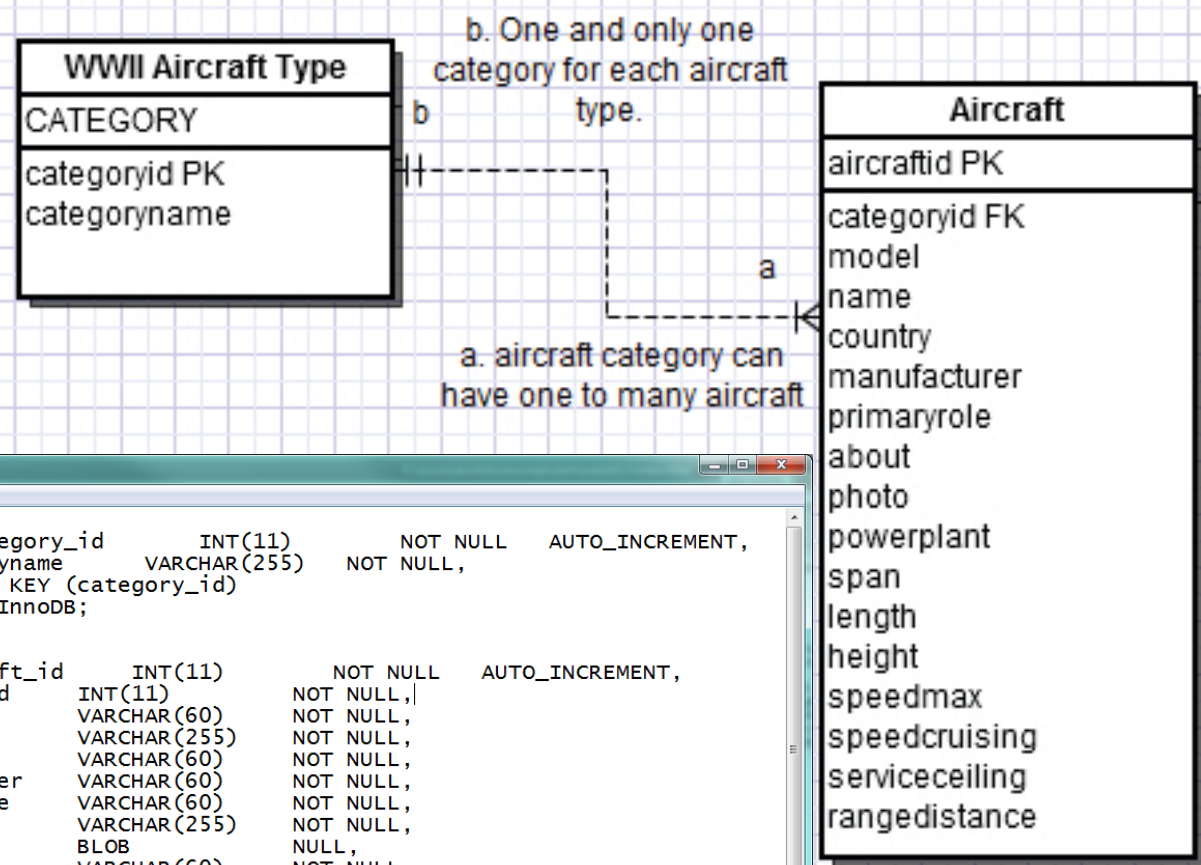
b. One and only one category for each aircraft type.

WWII Aircraft Type
CATEGORY
categoryid PK
categoryname

b

a

a. aircraft category can have one to many aircraft

Aircraft
aircraftid PK
categoryid FK
model
name
country
manufacturer
primaryrole
about
photo
powerplant
span
length
height
speedmax
speedcruising
serviceceiling
rangedistance

egory_id INT(11) NOT NULL AUTO_INCREMENT,
yname VARCHAR(255) NOT NULL,
KEY (category_id)
InnoDB;

ft_id INT(11) NOT NULL AUTO_INCREMENT,
d INT(11) NOT NULL,
VARCHAR(60) NOT NULL,
VARCHAR(255) NOT NULL,
VARCHAR(60) NOT NULL,
er VARCHAR(60) NOT NULL,
e VARCHAR(60) NOT NULL,
VARCHAR(255) NOT NULL,
BLOB NULL,
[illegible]